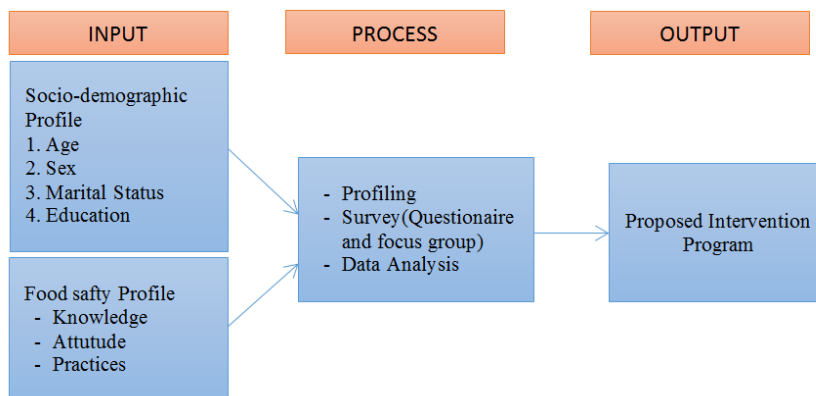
INPUT

PROCESS

OUTPUT

Socio-demographic Profile
1. Age
2. Sex
3. Marital Status
4. Education

Food safty Profile
- Knowledge
- Attutude
- Practices

- Profiling
- Survey(Questionaire and focus group)
- Data Analysis

Proposed Intervention Program